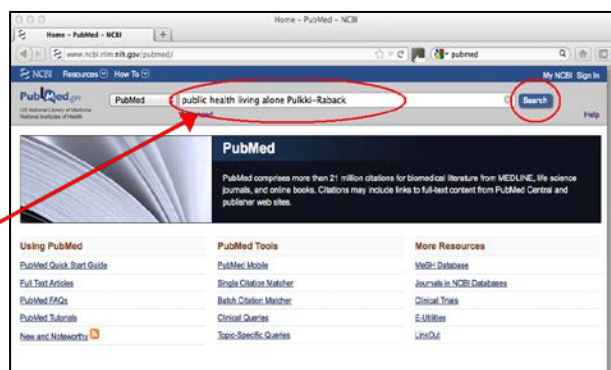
Home - PubMed - NCBI

Home – PubMed – NCBI

www.ncbi.nlm.nih.gov/pubmed/

pubmed

NCBI Resources How To

My NCBI Sign In

PubMed.gov
US National Library of Medicine
National Institutes of Health

PubMed

public health living alone Pulkki-Raback

Search

Help

PubMed

PubMed comprises more than 21 million citations for biomedical literature from MEDLINE, life science journals, and online books. Citations may include links to full-text content from PubMed Central and publisher web sites.

Using PubMed

PubMed Quick Start Guide

Full Text Articles

PubMed FAQs

PubMed Tutorials

New and Noteworthy

PubMed Tools

PubMed Mobile

Single Citation Matcher

Batch Citation Matcher

Clinical Queries

Topic-Specific Queries

More Resources

MeSH Database

Journals in NCBI Databases

Clinical Trials

E-Utilities

LinkOut